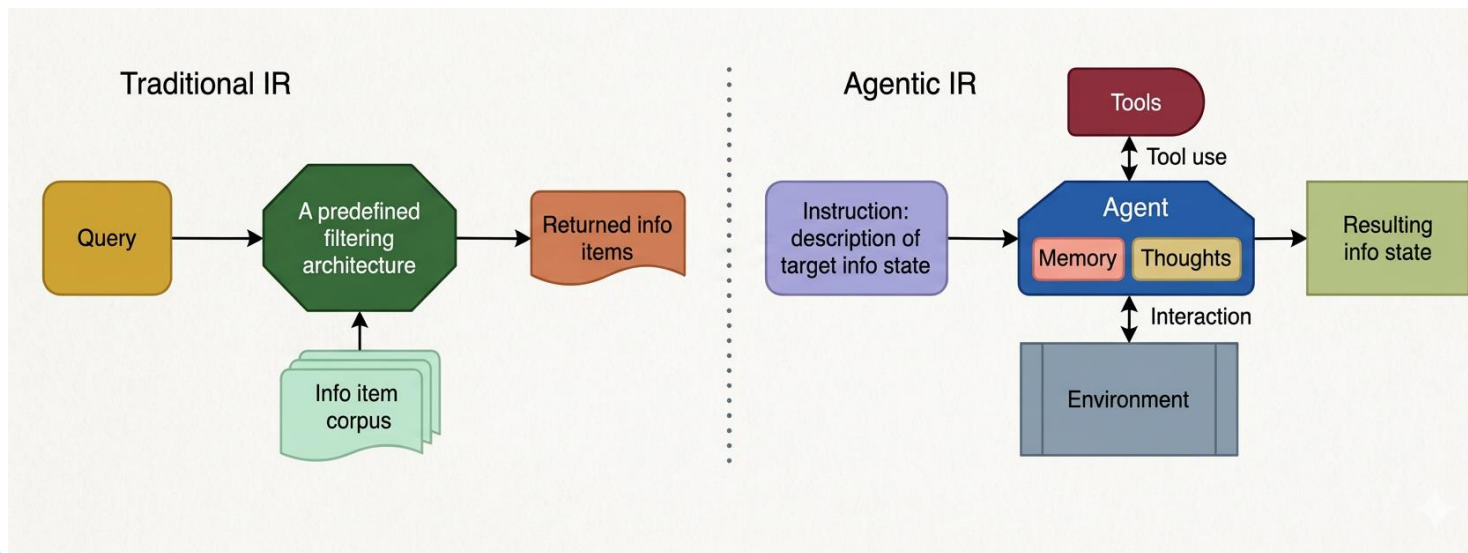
Traditional IR

Query

A predefined filtering architecture

Returned info items

Info item corpus

Agentic IR

Tools

Tool use

Instruction: description of target info state

Agent

Memory

Thoughts

Resulting info state

Interaction

Environment